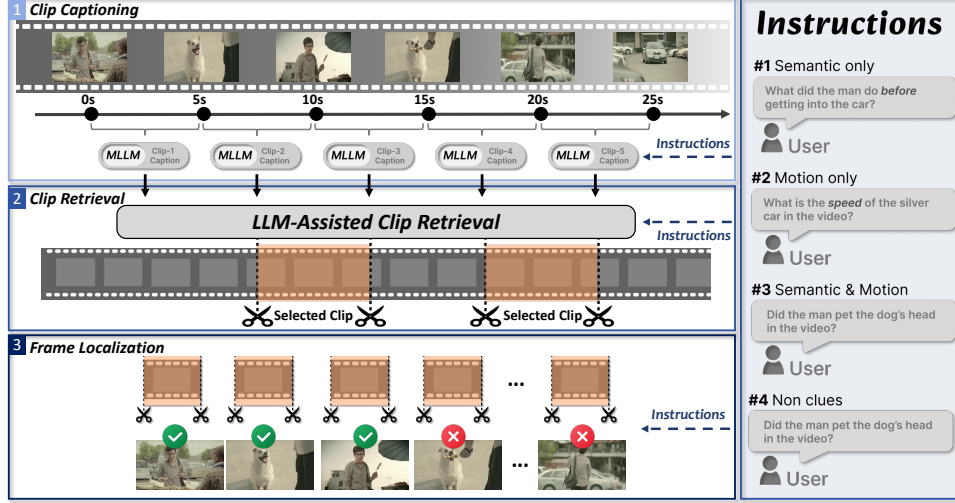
1 Clip Captioning

0s 5s 10s 15s 20s 25s

MLLM Clip-1 Caption
MLLM Clip-2 Caption
MLLM Clip-3 Caption
MLLM Clip-4 Caption
MLLM Clip-5 Caption

Instructions

2 Clip Retrieval

LLM-Assisted Clip Retrieval

Instructions

Selected Clip
Selected Clip

3 Frame Localization

...

Instructions

...

Instructions

#1 Semantic only

What did the man do before getting into the car?

User

#2 Motion only

What is the speed of the silver car in the video?

User

#3 Semantic & Motion

Did the man pet the dog's head in the video?

User

#4 Non clues

Did the man pet the dog's head in the video?

User